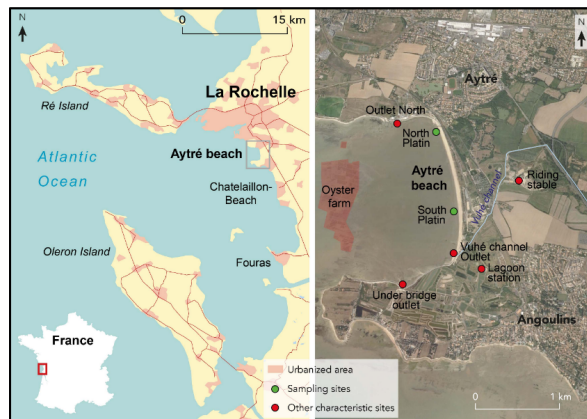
N
0 15 km
Ré Island
La Rochelle
Atlantic Ocean
Aytré beach
Chatelaillon-Beach
Oleron Island
Fouras
France
Urbanized area
Sampling sites
Other characteristic sites

N
Aytré
Outlet North
North Platin
Oyster farm
Aytré beach
Vuhé channel
Riding stable
South Platin
Vuhé channel Outlet
Lagoon station
Under bridge outlet
Angoulins
0 1 km